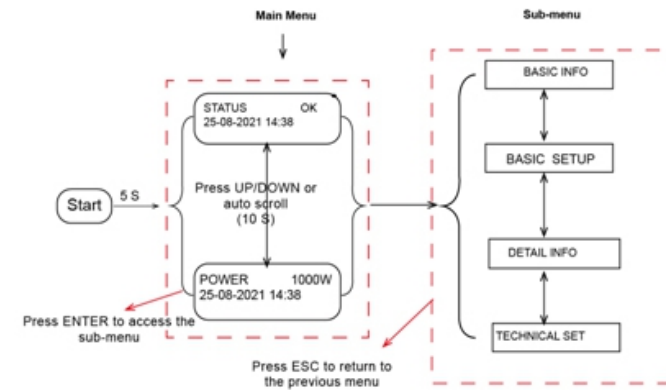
Main Menu

Sub-menu

STATUS OK
25-08-2021 14:38

Start

5 S

Press UP/DOWN or auto scroll (10 S)

POWER 1000W
25-08-2021 14:38

Press ENTER to access the sub-menu

Press ESC to return to the previous menu

BASIC INFO

BASIC SETUP

DETAIL INFO

TECHNICAL SET